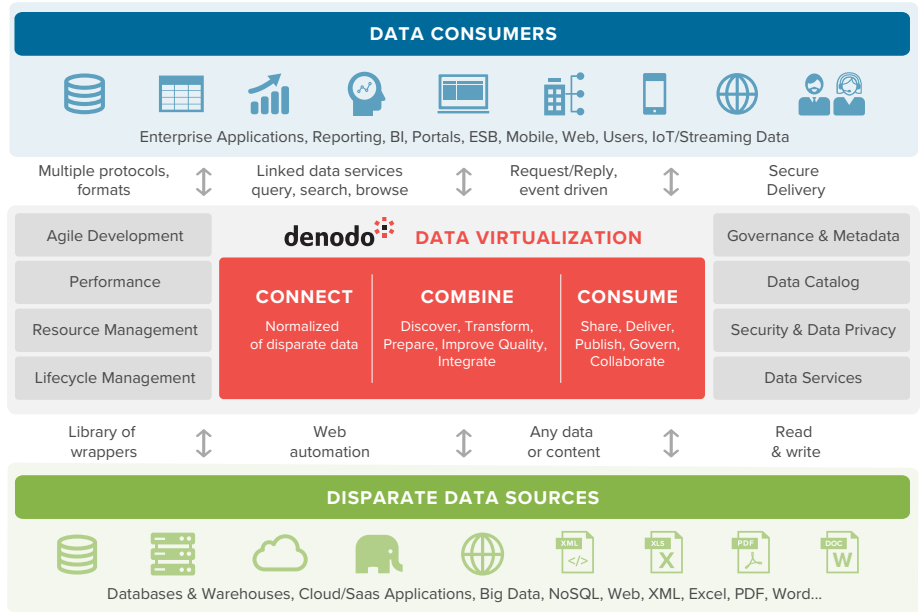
DATA CONSUMERS

Enterprise Applications, Reporting, BI, Portals, ESB, Mobile, Web, Users, IoT/Streaming Data

Multiple protocols, formats

Linked data services query, search, browse

Request/Reply, event driven

Secure Delivery

Agile Development

Performance

Resource Management

Lifecycle Management

denodo DATA VIRTUALIZATION

CONNECT
Normalized of disparate data

COMBINE
Discover, Transform, Prepare, Improve Quality, Integrate

CONSUME
Share, Deliver, Publish, Govern, Collaborate

Governance & Metadata

Data Catalog

Security & Data Privacy

Data Services

Library of wrappers

Web automation

Any data or content

Read & write

DISPARATE DATA SOURCES

XML

XLS X

PDF

DOC W

Databases & Warehouses, Cloud/Saas Applications, Big Data, NoSQL, Web, XML, Excel, PDF, Word...